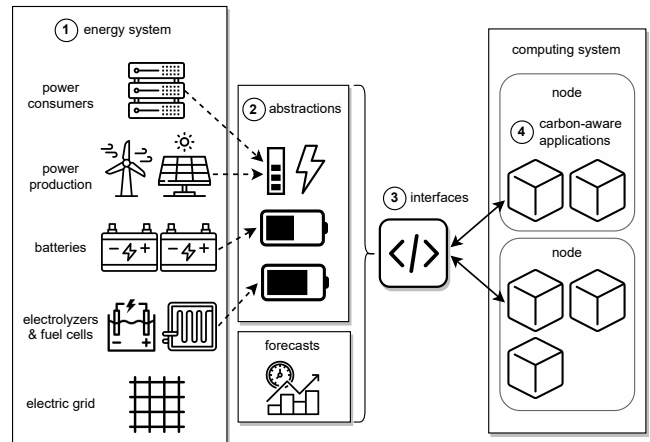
1 energy system

power consumers

power production

batteries

electrolyzers & fuel cells

electric grid

2 abstractions

forecasts

3 interfaces

computing system

node

4 carbon-aware applications

node